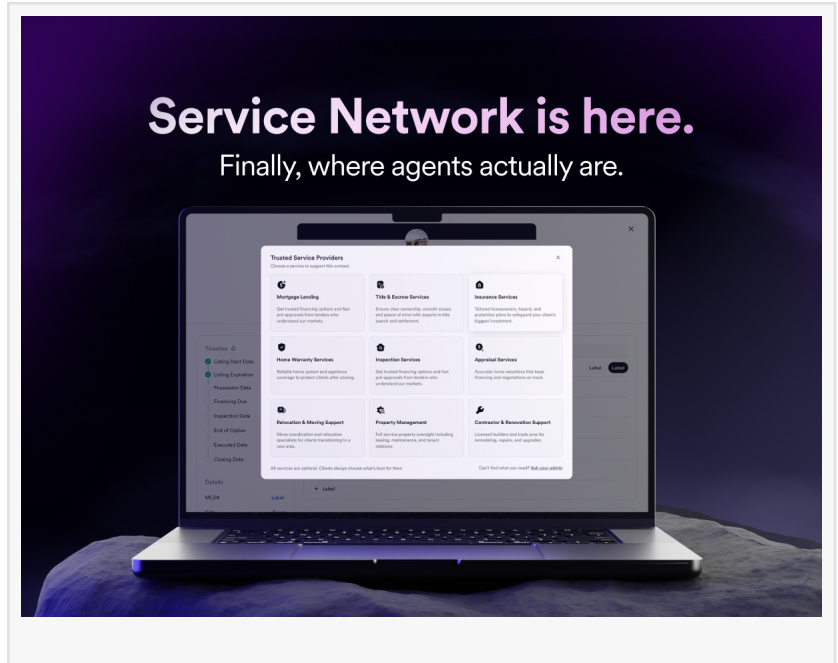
Service Network is here.
Finally, where agents actually are.

Trusted Service Providers
Choose a service to support this contact.

Mortgage Lending
Get trusted financing options and fast pre-approvals from lenders who understand our markets.

Title & Escrow Services
Ensure clear ownership, smooth closes, and peace of mind with experts in title search and settlement.

Insurance Services
Tailored homeowners, hazard, and protection plans to safeguard your client's biggest investment.

Home Warranty Services
Reliable home system and appliance coverage to protect clients after closing.

Inspection Services
Get trusted financing options and fast pre-approvals from lenders who understand our markets.

Appraisal Services
Accurate home valuations that keep financing and negotiations on track.

Relocation & Moving Support
Move coordination and relocation specialists for clients transitioning to a new area.

Property Management
Full service property oversight including leasing, maintenance, and tenant relations.

Contractor & Renovation Support
Licensed builders and trade pros for remodeling, repairs, and upgrades.

All services are optional. Clients always choose what's best for them.

Can't find what you need? Ask your admin

Timeline
Listing Start Date
Listing Expiration
Possession Date
Financing Due
Inspection Date
End of Option
Executed Date
Closing Date

Details
MLS#
Label
Label
Label
+ Label